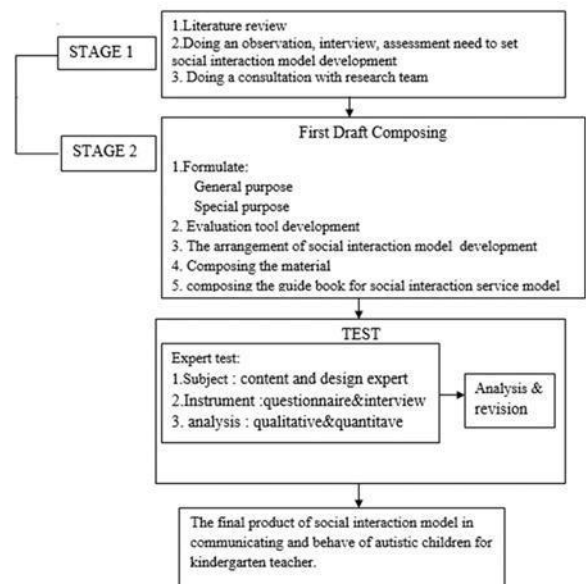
STAGE 1

1.Literature review
2.Doing an observation, interview, assessment need to set social interaction model development
3. Doing a consultation with research team

STAGE 2

First Draft Composing

1.Formulate:
General purpose
Special purpose
2. Evaluation tool development
3. The arrangement of social interaction model development
4. Composing the material
5. composing the guide book for social interaction service model

TEST

Expert test:
1.Subject : content and design expert
2.Instrument :questionnaire&interview
3. analysis : qualitative&quantitave

Analysis & revision

The final product of social interaction model in communicating and behave of autistic children for kindergarten teacher.